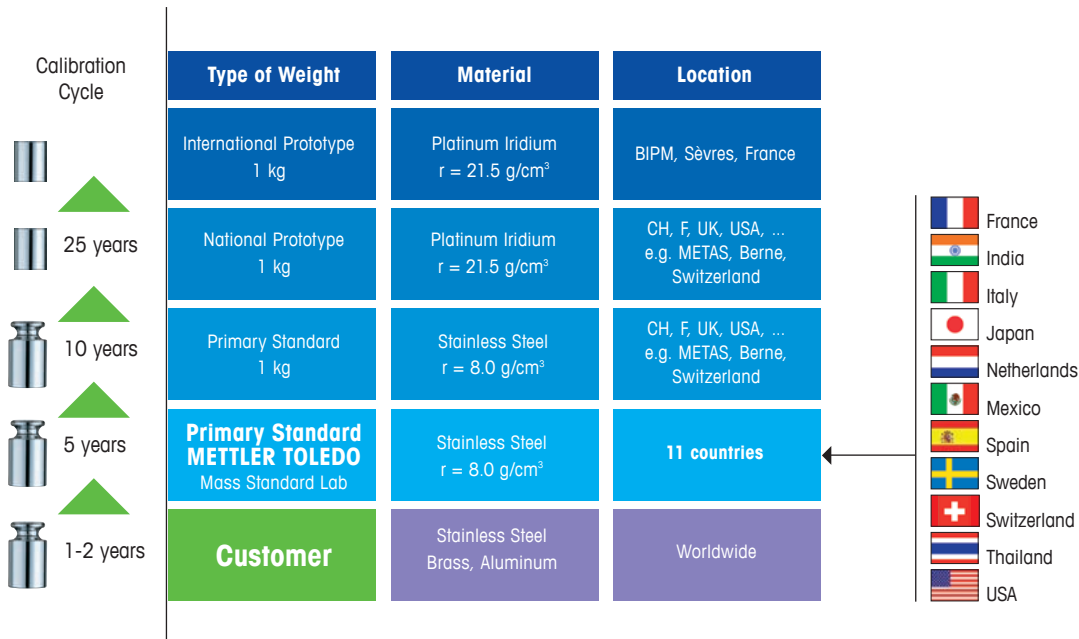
Calibration Cycle

25 years

10 years

5 years

1-2 years

| Type of Weight | Material | Location |
|---|---|---|
| International Prototype 1 kg | Platinum Iridium r = 21.5 g/cm$^3$ | BIPM, Sèvres, France |
| National Prototype 1 kg | Platinum Iridium r = 21.5 g/cm$^3$ | CH, F, UK, USA, ... e.g. METAS, Berne, Switzerland |
| Primary Standard 1 kg | Stainless Steel r = 8.0 g/cm$^3$ | CH, F, UK, USA, ... e.g. METAS, Berne, Switzerland |
| Primary Standard METTLER TOLEDO Mass Standard Lab | Stainless Steel r = 8.0 g/cm$^3$ | 11 countries |
| Customer | Stainless Steel Brass, Aluminum | Worldwide |

France
India
Italy
Japan
Netherlands
Mexico
Spain
Sweden
Switzerland
Thailand
USA